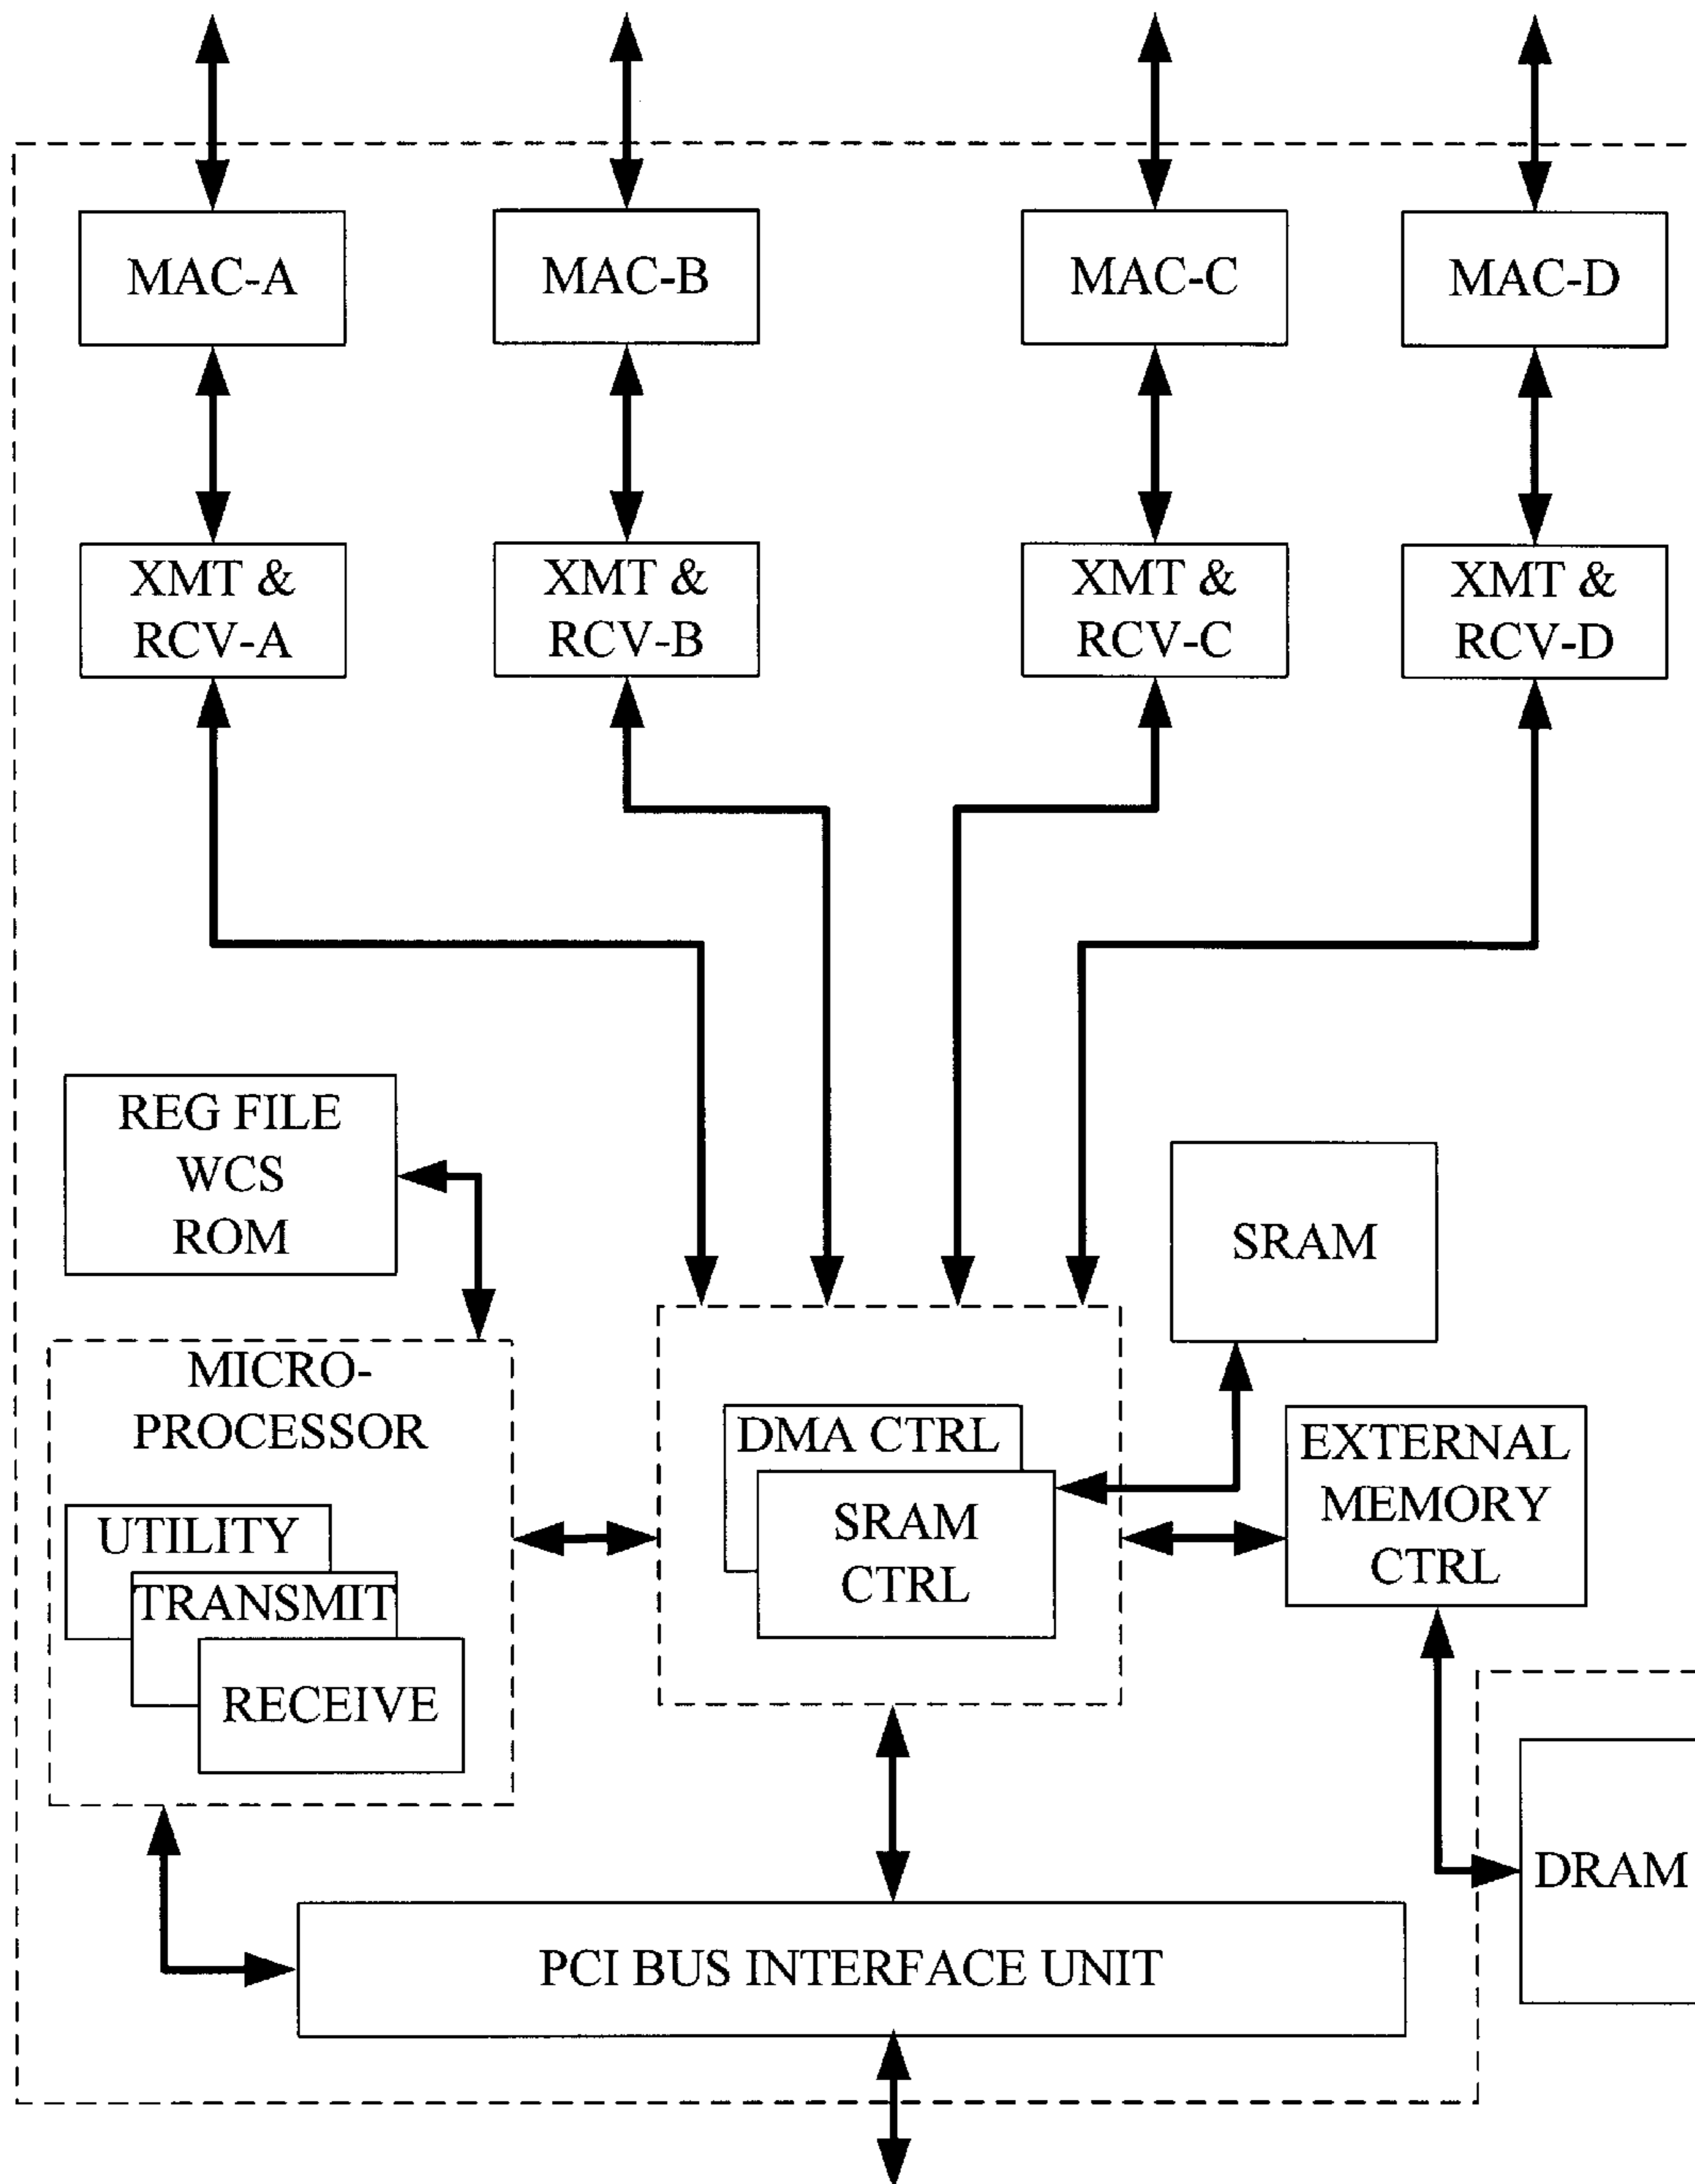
MAC-A

MAC-B

MAC-C

MAC-D

XMT & RCV-A

XMT & RCV-B

XMT & RCV-C

XMT & RCV-D

REG FILE
WCS
ROM

SRAM

MICRO-PROCESSOR

UTILITY

TRANSMIT

RECEIVE

DMA CTRL

SRAM CTRL

EXTERNAL MEMORY CTRL

DRAM

PCI BUS INTERFACE UNIT